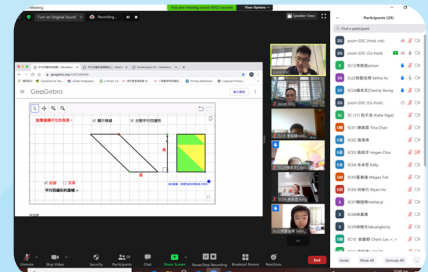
Meeting

Turn on Original Sound

Recording...

You are viewing zoom GSC's screen

View Options

Speaker View

Participants (28)

Find a participant

zoom GSC (Host, me)

zoom GSC (Co-host)

GeoGebra

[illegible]

zoom GSC

zoom GSC (Co-host)

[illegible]

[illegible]

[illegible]

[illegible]

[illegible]

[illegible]

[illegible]

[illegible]

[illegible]

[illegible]

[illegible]

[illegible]

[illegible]

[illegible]

Invite

Mute All

Unmute All

Unmute

Stop Video

Security

Participants 28

Chat

Share Screen

Pause/Stop Recording

Breakout Rooms

Reactions

End